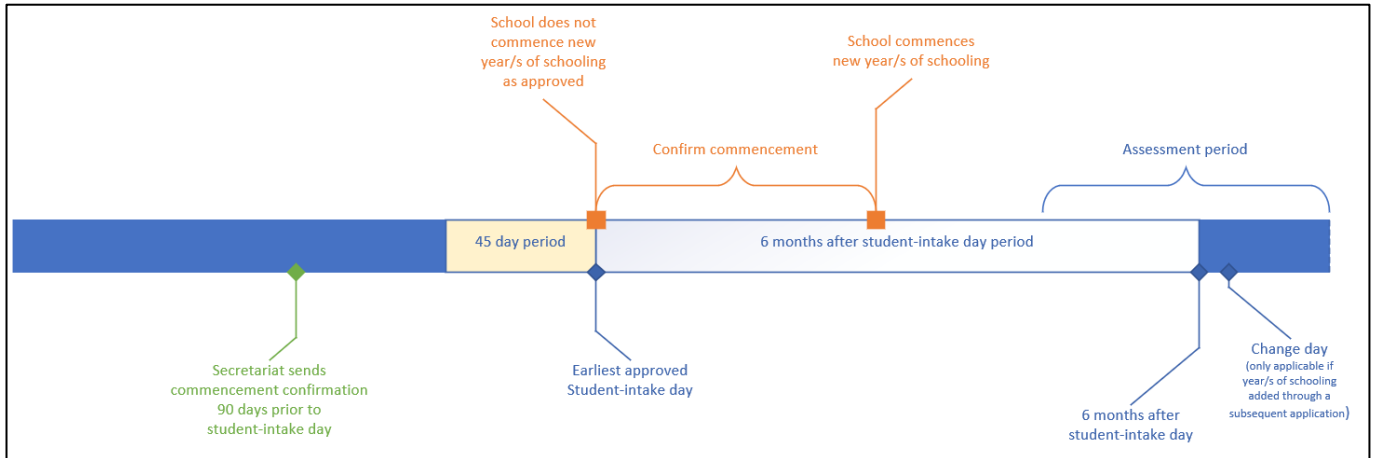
School does not commence new year/s of schooling as approved

School commences new year/s of schooling

Confirm commencement

Assessment period

45 day period

6 months after student-intake day period

Secretariat sends commencement confirmation 90 days prior to student-intake day

Earliest approved Student-intake day

6 months after student-intake day

Change day
(only applicable if year/s of schooling added through a subsequent application)